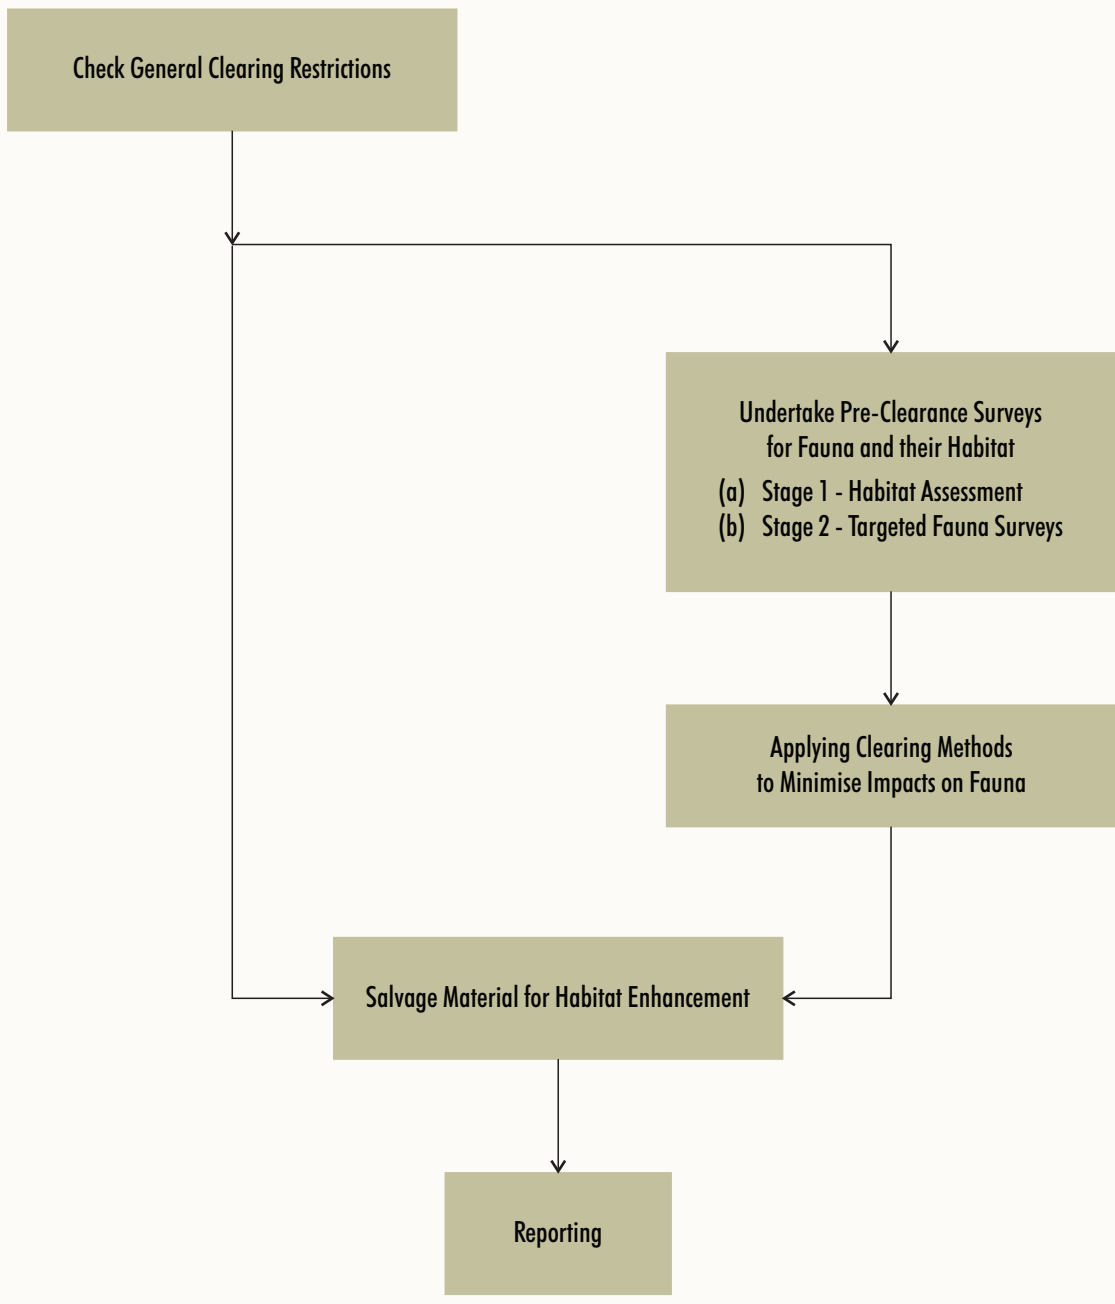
Check General Clearing Restrictions

Undertake Pre-Clearance Surveys for Fauna and their Habitat
(a) Stage 1 - Habitat Assessment
(b) Stage 2 - Targeted Fauna Surveys

Applying Clearing Methods to Minimise Impacts on Fauna

Salvage Material for Habitat Enhancement

Reporting